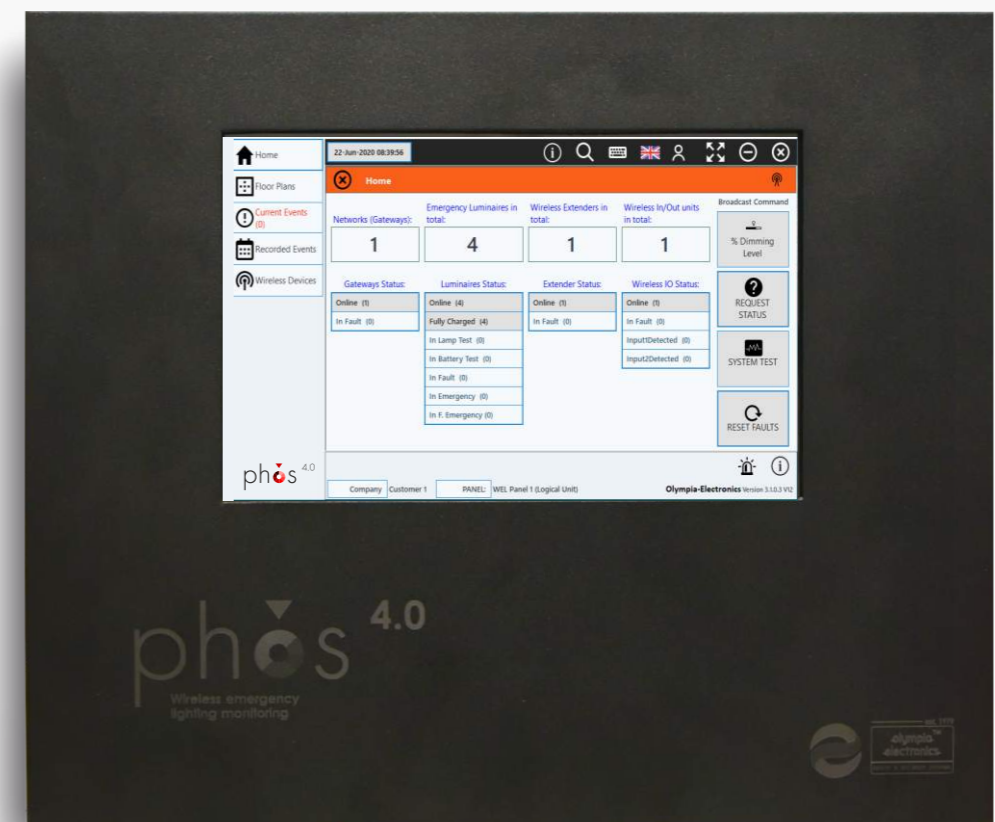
Home
Floor Plans
Current Events (0)
Recorded Events
Wireless Devices

22-Jun-2020 08:39:56

Home

Networks (Gateways):
1

Emergency Luminaires in total:
4

Wireless Extenders in total:
1

Wireless In/Out units in total:
1

Broadcast Command

% Dimming Level

Gateways Status:
Online (1)
In Fault (0)

Luminaires Status:
Online (4)
Fully Charged (4)
In Lamp Test (0)
In Battery Test (0)
In Fault (0)
In Emergency (0)
In F. Emergency (0)

Extender Status:
Online (1)
In Fault (0)

Wireless IO Status:
Online (1)
In Fault (0)
Input1Detected (0)
Input2Detected (0)

REQUEST STATUS
SYSTEM TEST
RESET FAULTS

phōs 4.0

Company Customer 1
PANEL: WEL Panel 1 (Logical Unit)
Olympia-Electronics Version 3.1.0.3 V12

phōs 4.0
Wireless emergency lighting monitoring

olympia electronics